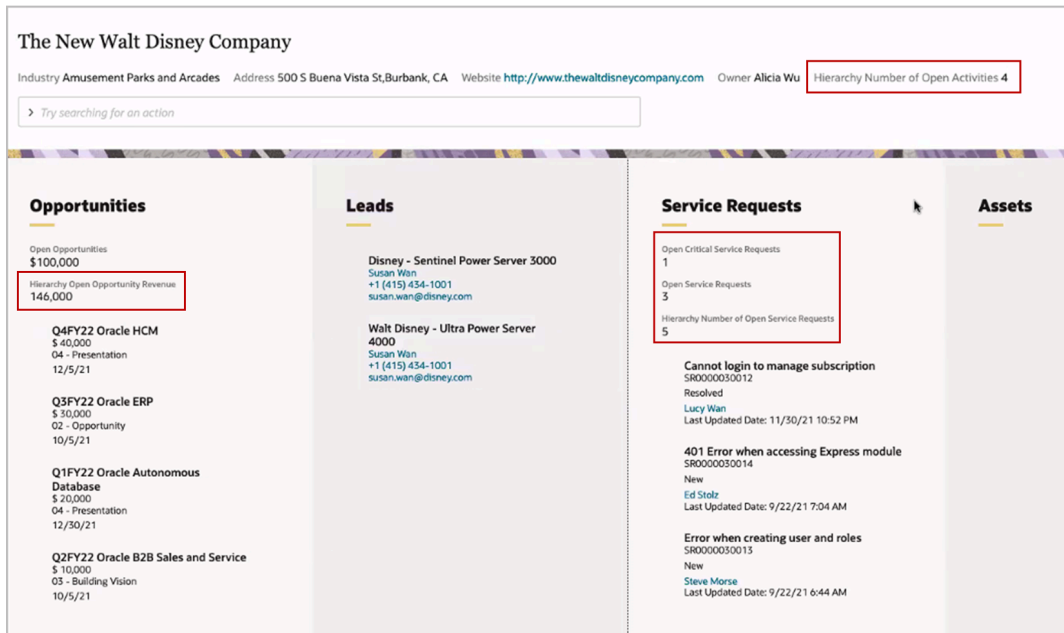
The New Walt Disney Company

Industry Amusement Parks and Arcades Address 500 S Buena Vista St,Burbank, CA Website http://www.thewaltdisneycompany.com Owner Alicia Wu Hierarchy Number of Open Activities 4

Try searching for an action

Opportunities

Open Opportunities
$100,000
Hierarchy Open Opportunity Revenue
146,000

Q4FY22 Oracle HCM
$ 40,000
04 - Presentation
12/5/21

Q3FY22 Oracle ERP
$ 30,000
02 - Opportunity
10/5/21

Q1FY22 Oracle Autonomous Database
$ 20,000
04 - Presentation
12/30/21

Q2FY22 Oracle B2B Sales and Service
$ 10,000
03 - Building Vision
10/5/21

Leads

Disney - Sentinel Power Server 3000
Susan Wan
+1 (415) 434-1001
susan.wan@disney.com

Walt Disney - Ultra Power Server 4000
Susan Wan
+1 (415) 434-1001
susan.wan@disney.com

Service Requests

Open Critical Service Requests
1
Open Service Requests
3
Hierarchy Number of Open Service Requests
5

Cannot login to manage subscription
SR0000030012
Resolved
Lucy Wan
Last Updated Date: 11/30/21 10:52 PM

401 Error when accessing Express module
SR0000030014
New
Ed Stolz
Last Updated Date: 9/22/21 7:04 AM

Error when creating user and roles
SR0000030013
New
Steve Morse
Last Updated Date: 9/22/21 6:44 AM

Assets